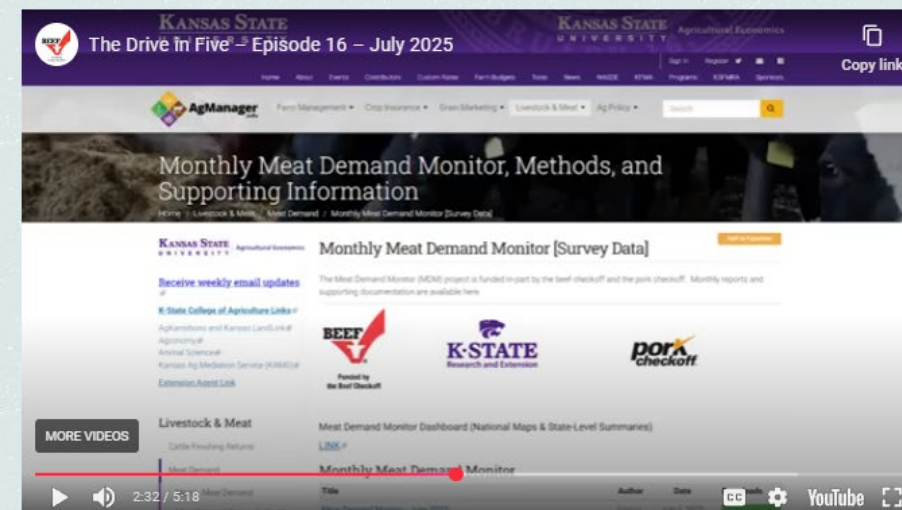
The Drive in Five – Episode 16 – July 2025

Copy link

KANSAS STATE UNIVERSITY

KANSAS STATE UNIVERSITY Agricultural Economics

Home About Events Contributors Custom Rates Farm Budgets Tools News WASDE KFMA Programs KSFMRA Sponsors

AgManager

Farm Management Crop Insurance Grain Marketing Livestock & Meat Ag Policy

Search

Monthly Meat Demand Monitor, Methods, and Supporting Information

Home / Livestock & Meat / Meat Demand / Monthly Meat Demand Monitor [Survey Data]

KANSAS STATE UNIVERSITY Agricultural Economics

Receive weekly email updates

K-State College of Agriculture Links

AgKansitions and Kansas LandLink
Agronomy
Animal Science
Kansas Ag Mediation Service (KAMS)

Extension Agent Link

Livestock & Meat

Cattle Finishing Returns

Meat Demand

Monthly Meat Demand Monitor [Survey Data]

The Meat Demand Monitor (MDM) project is funded in part by the beef checkoff and the pork checkoff. Monthly reports and supporting documentation are available here.

BEEF Funded by the Beef Checkoff

K-STATE Research and Extension

pork checkoff

Meat Demand Monitor Dashboard (National Maps & State-Level Summaries)

LINK

Monthly Meat Demand Monitor

| Title | Author | Date |
|---|---|---|

MORE VIDEOS

2:32 / 5:18

CC

YouTube